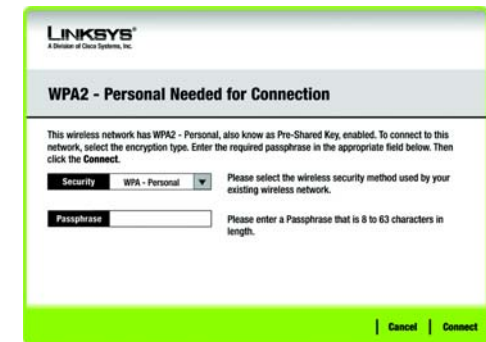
LINKSYS®
A Division of Cisco Systems, Inc.

WPA2 - Personal Needed for Connection

This wireless network has WPA2 - Personal, also know as Pre-Shared Key, enabled. To connect to this network, select the encryption type. Enter the required passphrase in the appropriate field below. Then click the Connect.

Security WPA - Personal

Please select the wireless security method used by your existing wireless network.

Passphrase

Please enter a Passphrase that is 8 to 63 characters in length.

Cancel Connect